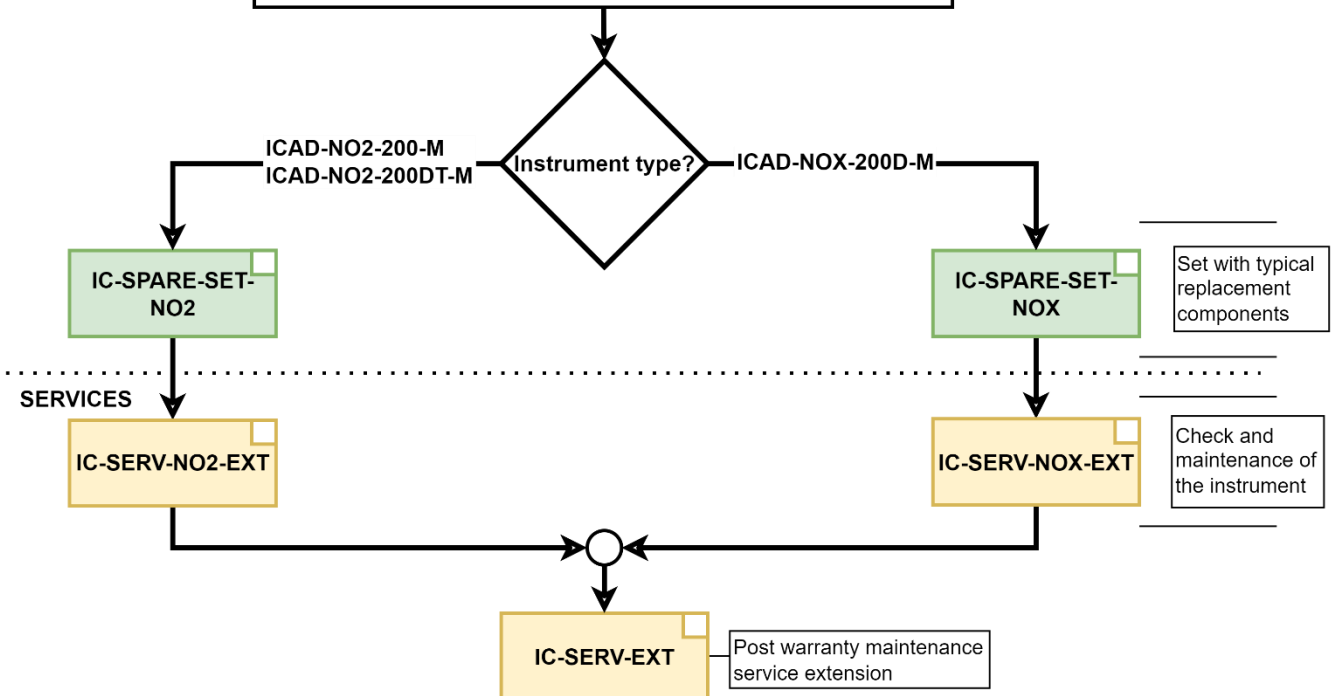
Instrument type?

ICAD-NO2-200-M
ICAD-NO2-200DT-M

ICAD-NOX-200D-M

IC-SPARE-SET-NO2

IC-SPARE-SET-NOX

Set with typical replacement components

SERVICES

IC-SERV-NO2-EXT

IC-SERV-NOX-EXT

Check and maintenance of the instrument

IC-SERV-EXT

Post warranty maintenance service extension